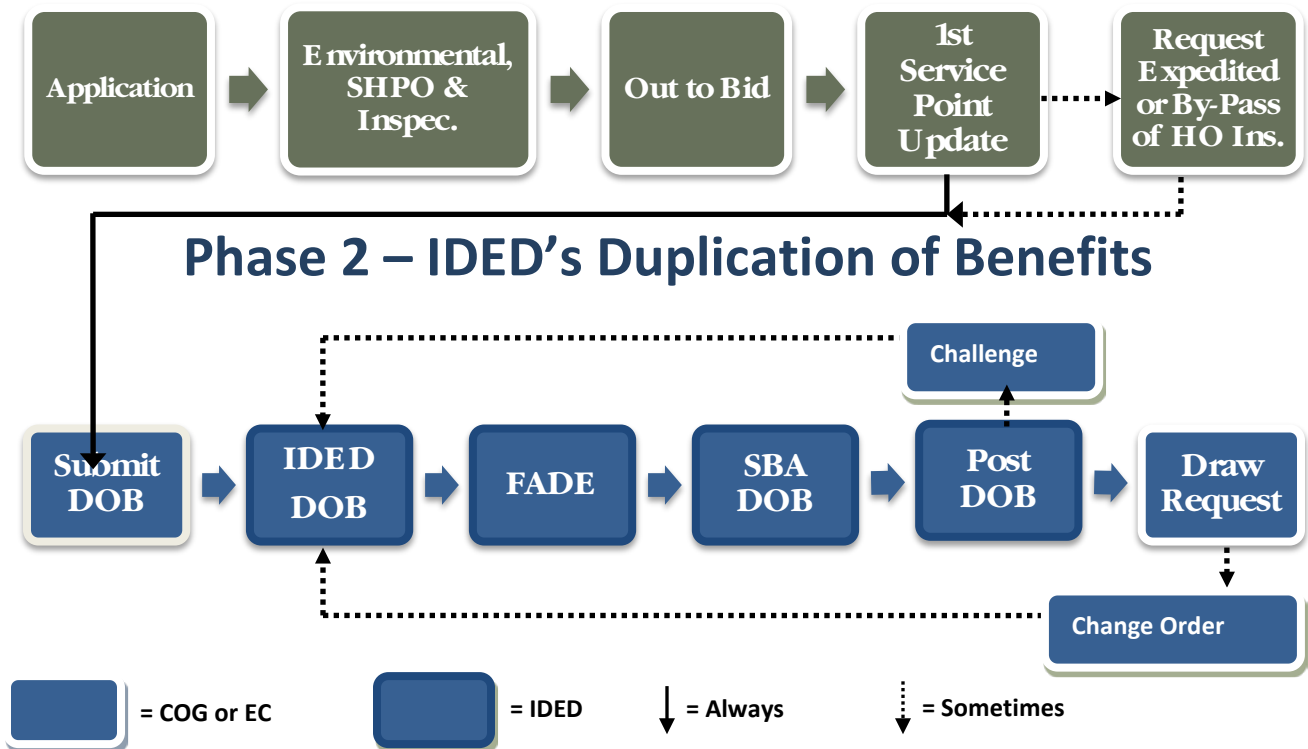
Application

Environmental, SHPO & Inspec.

Out to Bid

1st Service Point Update

Request Expedited or By-Pass of HO Ins.

Phase 2 – IDED's Duplication of Benefits

Challenge

Submit DOB

IDED DOB

FADE

SBA DOB

Post DOB

Draw Request

Change Order

= COG or EC

= IDED

= Always

= Sometimes